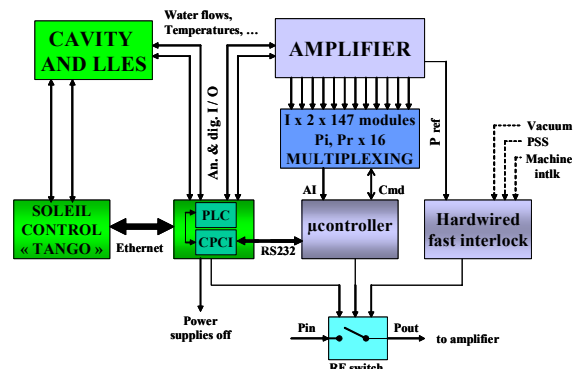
CAVITY AND LLES

Water flows, Temperatures, …

AMPLIFIER

I x 2 x 147 modules
Pi, Pr x 16
MULTIPLEXING

An. & dig. I / O

P ref

Vacuum
PSS
Machine intlk

AI

Cmd

SOLEIL CONTROL « TANGO »

Ethernet

PLC

CPCI

RS232

µcontroller

Hardwired fast interlock

Power supplies off

Pin

Pout

to amplifier

RF switch